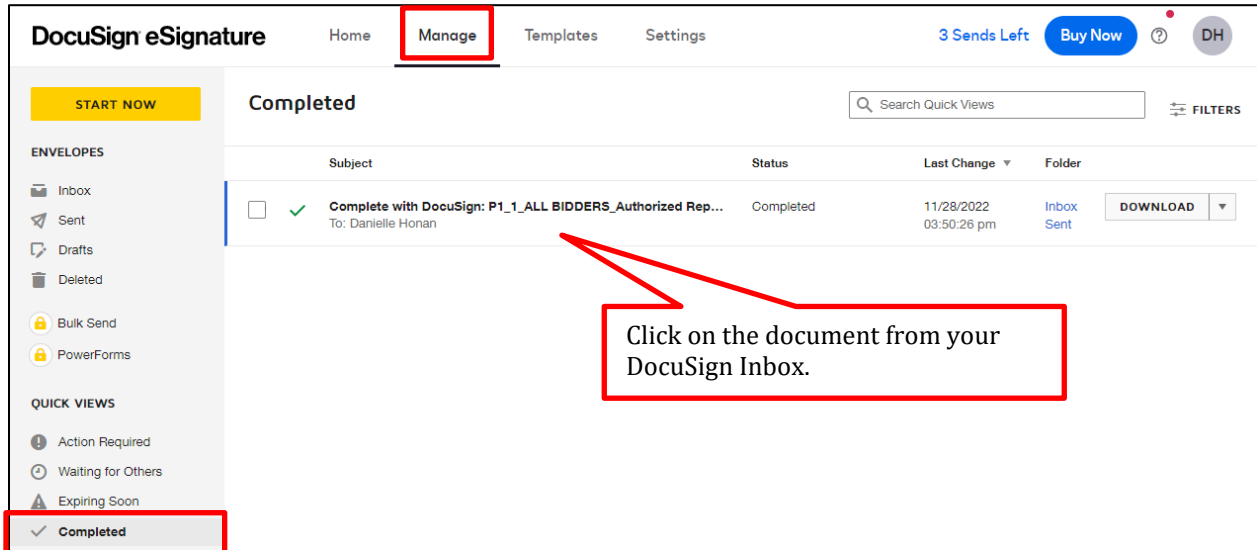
DocuSign eSignature

Home
Manage
Templates
Settings

3 Sends Left
Buy Now
DH

START NOW

ENVELOPES
Inbox
Sent
Drafts
Deleted

Bulk Send
PowerForms

QUICK VIEWS
Action Required
Waiting for Others
Expiring Soon
Completed

Completed

Search Quick Views

FILTERS

| | Subject | Status | Last Change | Folder | |
|---|---|---|---|---|---|
| | Complete with DocuSign: P1_1_ALL BIDDERS_Authorized Rep... To: Danielle Honan | Completed | 11/28/2022 03:50:26 pm | Inbox Sent | DOWNLOAD |

Click on the document from your DocuSign Inbox.